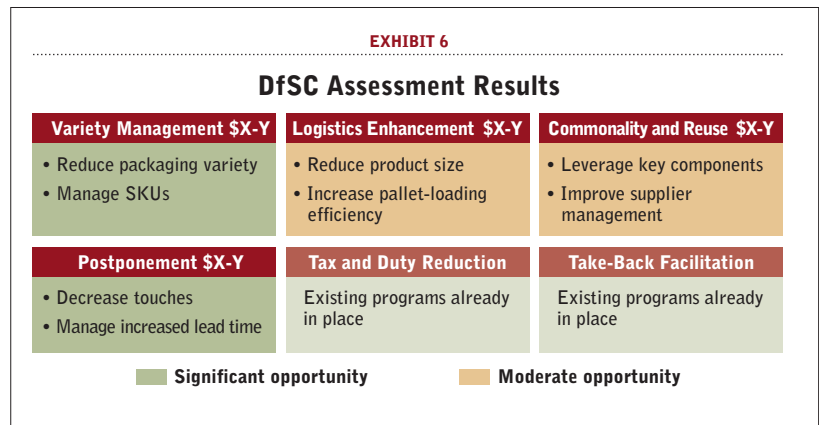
EXHIBIT 6

DfSC Assessment Results

| Variety Management \$X-Y | Logistics Enhancement \$X-Y | Commonality and Reuse \$X-Y |
|---|---|---|
| • Reduce packaging variety<br>• Manage SKUs | • Reduce product size<br>• Increase pallet-loading efficiency | • Leverage key components<br>• Improve supplier management |
| **Postponement \$X-Y** | **Tax and Duty Reduction** | **Take-Back Facilitation** |
| • Decrease touches<br>• Manage increased lead time | Existing programs already in place | Existing programs already in place |

Significant opportunity

Moderate opportunity